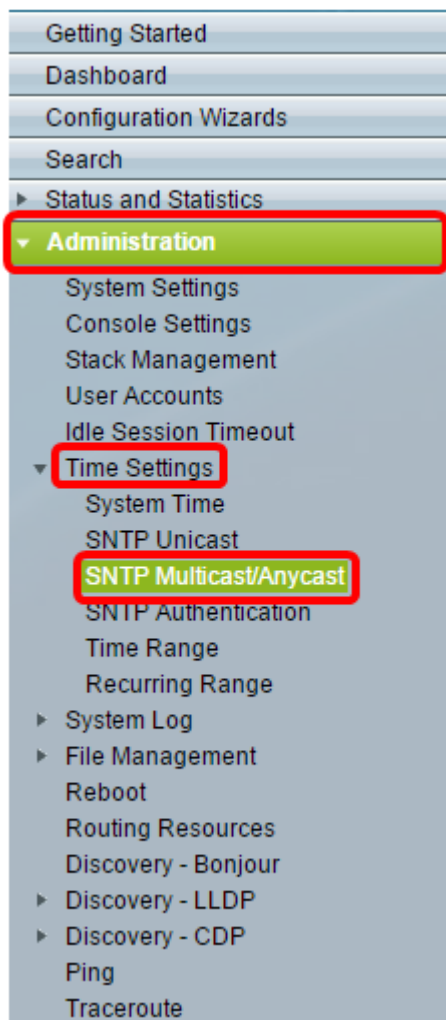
Getting Started
Dashboard
Configuration Wizards
Search
Status and Statistics
Administration
System Settings
Console Settings
Stack Management
User Accounts
Idle Session Timeout
Time Settings
System Time
SNTP Unicast
SNTP Multicast/Anycast
SNTP Authentication
Time Range
Recurring Range
System Log
File Management
Reboot
Routing Resources
Discovery - Bonjour
Discovery - LLDP
Discovery - CDP
Ping
Traceroute